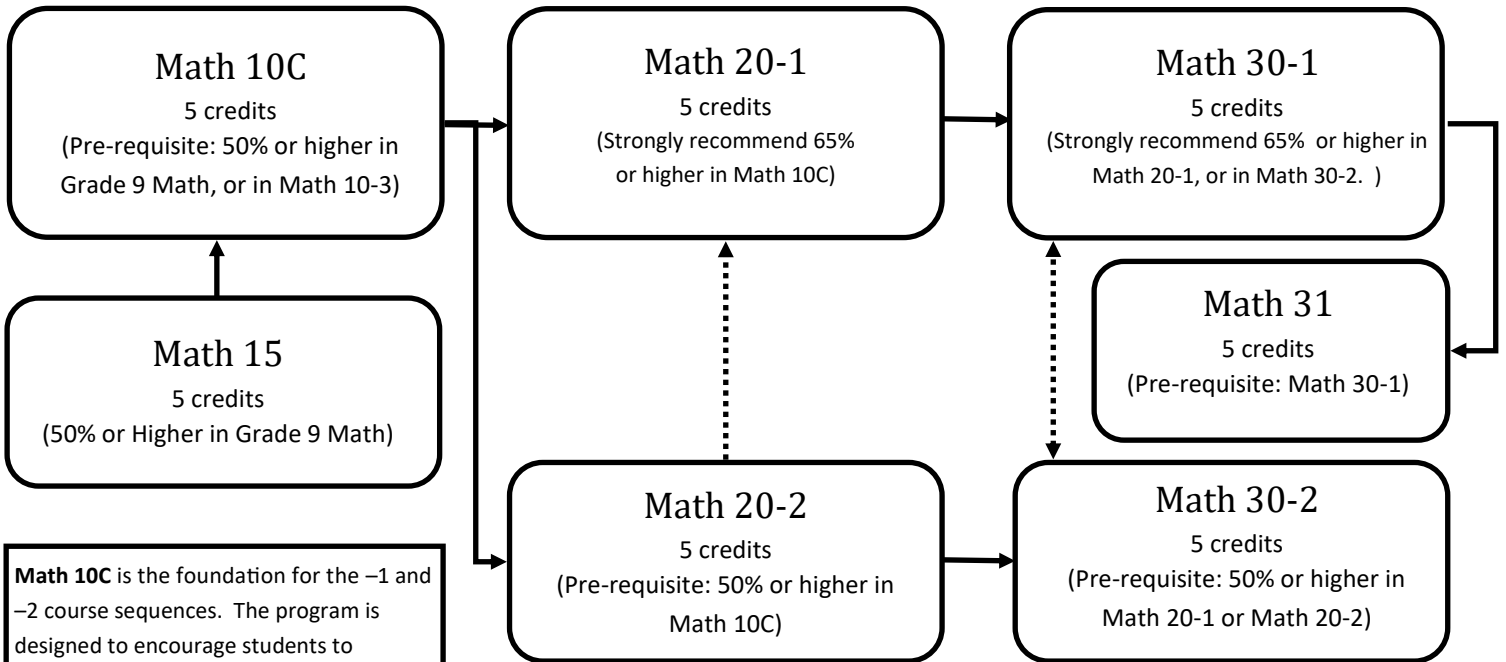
Math 10C
5 credits
(Pre-requisite: 50% or higher in Grade 9 Math, or in Math 10-3)

Math 20-1
5 credits
(Strongly recommend 65% or higher in Math 10C)

Math 30-1
5 credits
(Strongly recommend 65% or higher in Math 20-1, or in Math 30-2. )

Math 31
5 credits
(Pre-requisite: Math 30-1)

Math 15
5 credits
(50% or Higher in Grade 9 Math)

Math 20-2
5 credits
(Pre-requisite: 50% or higher in Math 10C)

Math 30-2
5 credits
(Pre-requisite: 50% or higher in Math 20-1 or Math 20-2)

**Math 10C** is the foundation for the –1 and –2 course sequences. The program is designed to encourage students to